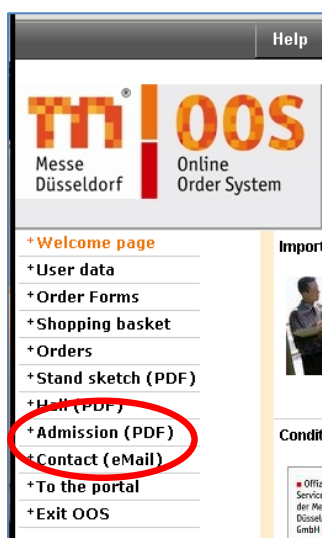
Help

m®
Messe
Düsseldorf

OOS
Online
Order System

+Welcome page
+User data
+Order Forms
+Shopping basket
+Orders
+Stand sketch (PDF)
+Hall (PDF)
+Admission (PDF)
+Contact (eMail)
+To the portal
+Exit OOS

Impor

Condit

Offiz
Servic
der Me
Düssel
GmbH